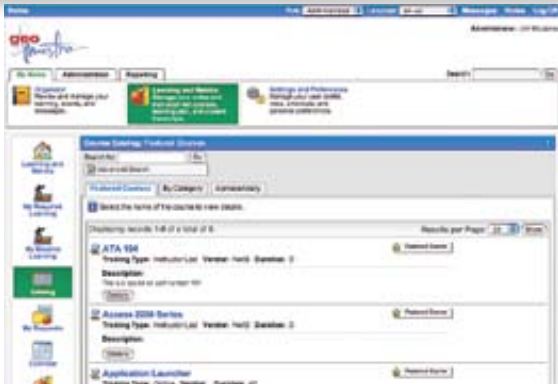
Home

Messages Home Log

geo

Administrator

My Home Administration Reporting

Search Go

Organizer

Learning and Metrics

Settings and Preferences

Learning and Metrics

My Required Learning

My Elective Learning

Catalog

My Requests

Calendar

Course Catalog: Featured Courses

Search for: Go

Advanced Search

Featured Courses By Category Alphabetically

Select the name of the course to view details.

Displaying records 1-8 of a total of 8.

Results per Page: 25 Show

ATA 104

Tracking Type: Instructor Led Vendor: NetG Duration: 0

Description:

Details

Request Course

Access 2000 Series

Tracking Type: Instructor Led Vendor: NetG Duration: 0

Description:

Details

Request Course

Application Launcher

Request Course